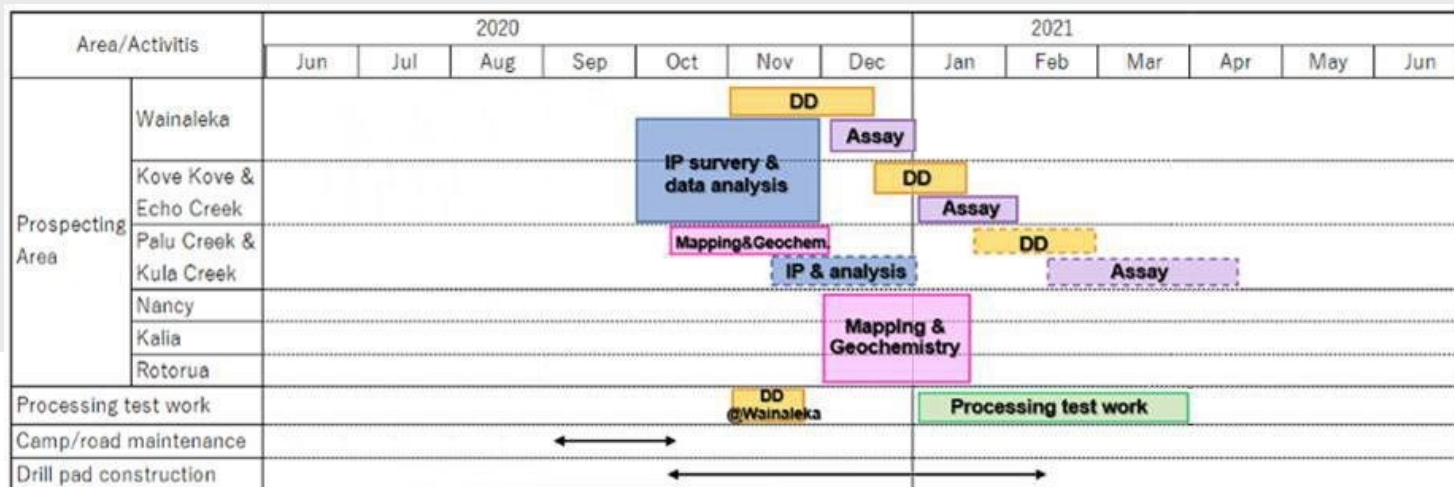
| Area/Activitis | | 2020 Jun | Jul | Aug | Sep | Oct | Nov | Dec | 2021 Jan | Feb | Mar | Apr | May | Jun |
|---|---|---|---|---|---|---|---|---|---|---|---|---|---|---|
| Prospecting Area | Wainaleka | | | | | | DD | | | | | | | |
| | | | | | | | | Assay | | | | | | |
| | Kove Kove & Echo Creek | | | | | IP survery & data analysis | | DD | | | | | | |
| | | | | | | | | | Assay | | | | | |
| | Palu Creek & Kula Creek | | | | | Mapping&Geochem. | | | DD | | | | | |
| | | | | | | | IP & analysis | | | | Assay | | | |
| | Nancy | | | | | | | | | | | | | |
| | Kalia | | | | | | | Mapping & Geochemistry | | | | | | |
| | Rotorua | | | | | | | | | | | | | |
| Processing test work | | | | | | | DD @Wainaleka | | Processing test work | | | | | |
| Camp/road maintenance | | | | | | | | | | | | | | |
| Drill pad construction | | | | | | | | | | | | | | |